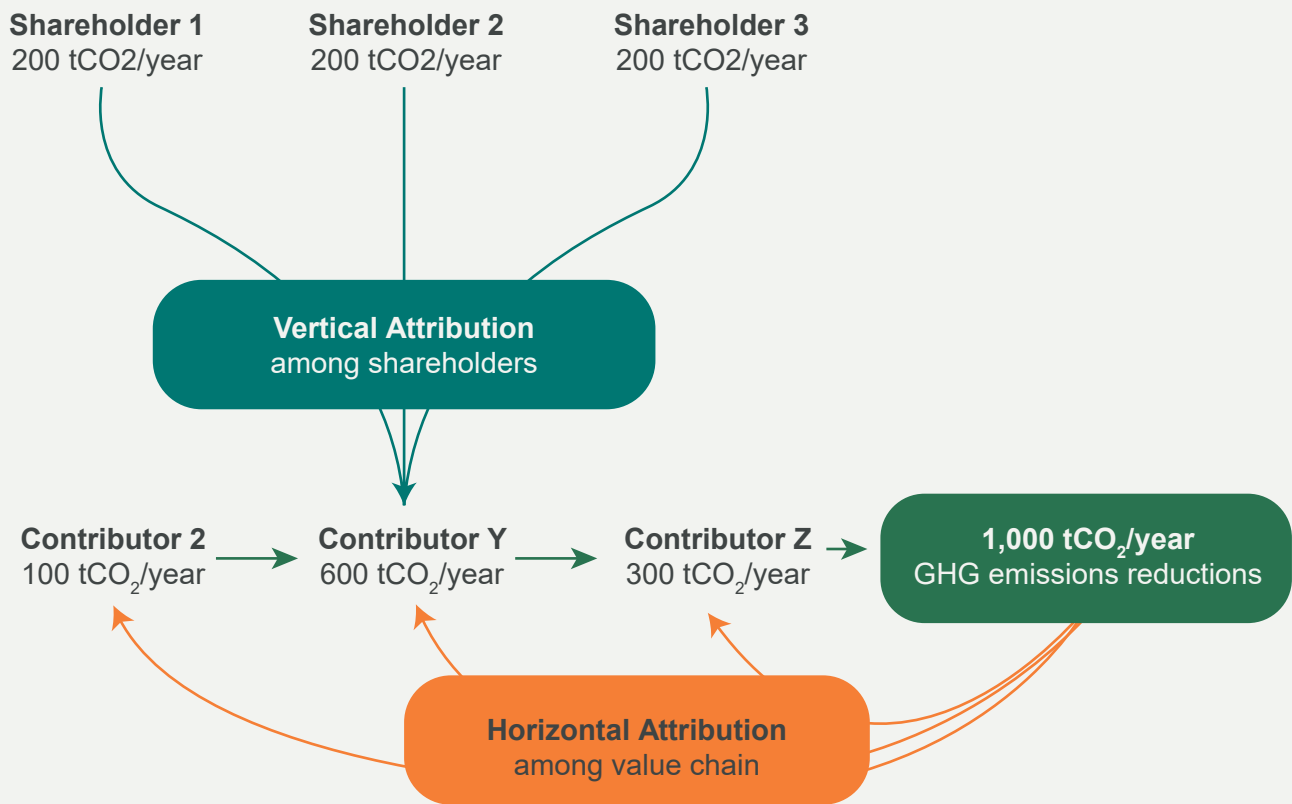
Shareholder 1
200 tCO2/year

Shareholder 2
200 tCO2/year

Shareholder 3
200 tCO2/year

Vertical Attribution
among shareholders

Contributor 2
100 $tCO_2$/year

Contributor Y
600 $tCO_2$/year

Contributor Z
300 $tCO_2$/year

1,000 $tCO_2$/year
GHG emissions reductions

Horizontal Attribution
among value chain